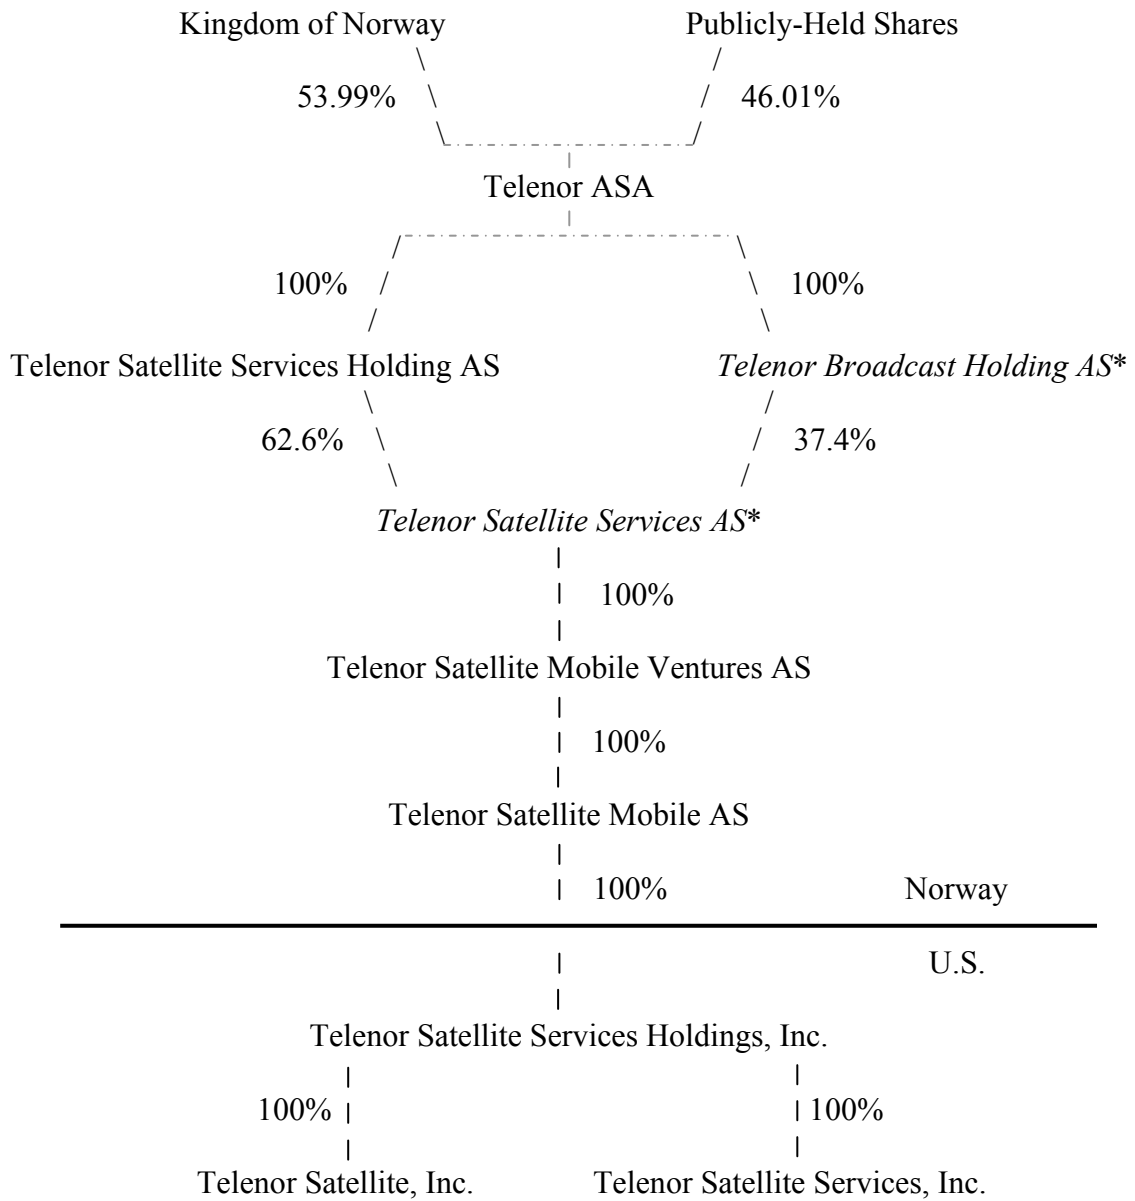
Kingdom of Norway

Publicly-Held Shares

53.99%

46.01%

Telenor ASA

100%

100%

Telenor Satellite Services Holding AS

*Telenor Broadcast Holding AS*\*

62.6%

37.4%

*Telenor Satellite Services AS*\*

100%

Telenor Satellite Mobile Ventures AS

100%

Telenor Satellite Mobile AS

100%

Norway

U.S.

Telenor Satellite Services Holdings, Inc.

100%

100%

Telenor Satellite, Inc.

Telenor Satellite Services, Inc.